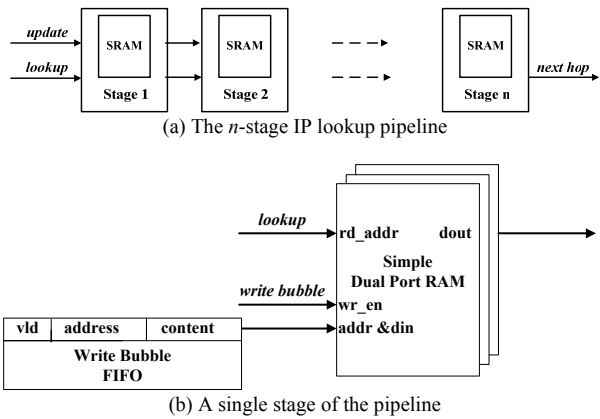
update

lookup

SRAM

Stage 1

SRAM

Stage 2

SRAM

Stage n

next hop

(a) The n-stage IP lookup pipeline

lookup

rd_addr

dout

Simple Dual Port RAM

write bubble

wr_en

addr &din

| vld | address | content |
|---|---|---|

Write Bubble FIFO

(b) A single stage of the pipeline